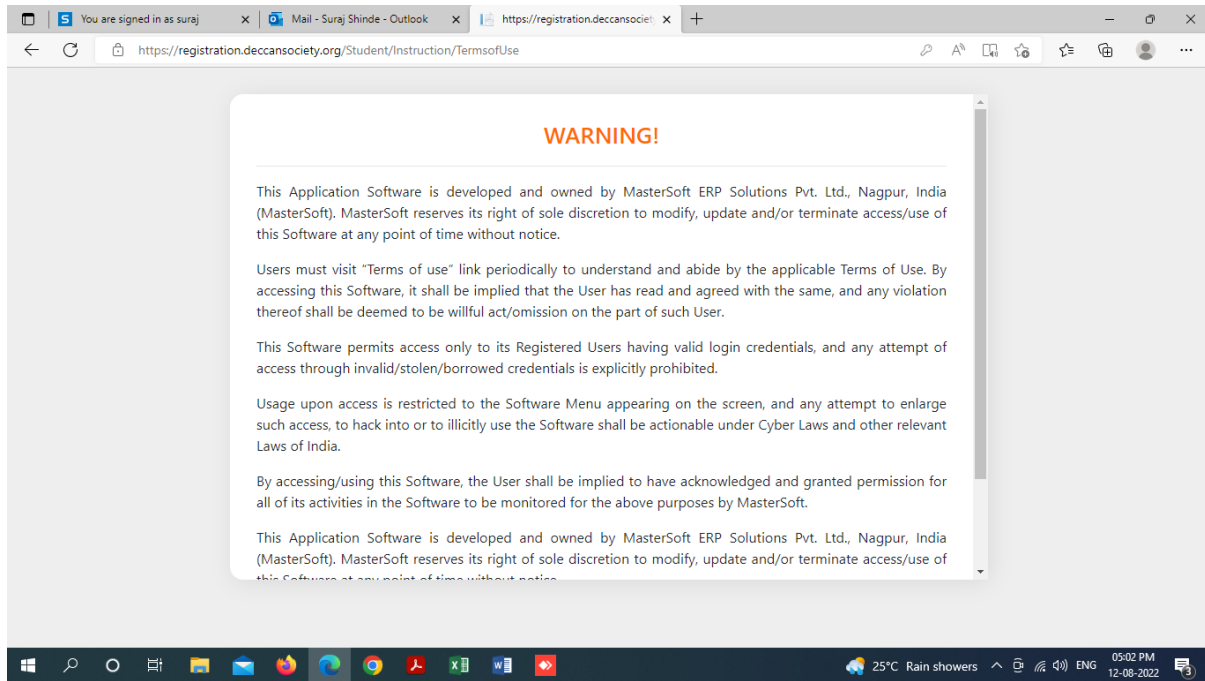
You are signed in as suraj
Mail - Suraj Shinde - Outlook
https://registration.deccansociet

https://registration.deccansociety.org/Student/Instruction/TermsofUse

WARNING!

This Application Software is developed and owned by MasterSoft ERP Solutions Pvt. Ltd., Nagpur, India (MasterSoft). MasterSoft reserves its right of sole discretion to modify, update and/or terminate access/use of this Software at any point of time without notice.

Users must visit "Terms of use" link periodically to understand and abide by the applicable Terms of Use. By accessing this Software, it shall be implied that the User has read and agreed with the same, and any violation thereof shall be deemed to be willful act/omission on the part of such User.

This Software permits access only to its Registered Users having valid login credentials, and any attempt of access through invalid/stolen/borrowed credentials is explicitly prohibited.

Usage upon access is restricted to the Software Menu appearing on the screen, and any attempt to enlarge such access, to hack into or to illicitly use the Software shall be actionable under Cyber Laws and other relevant Laws of India.

By accessing/using this Software, the User shall be implied to have acknowledged and granted permission for all of its activities in the Software to be monitored for the above purposes by MasterSoft.

This Application Software is developed and owned by MasterSoft ERP Solutions Pvt. Ltd., Nagpur, India (MasterSoft). MasterSoft reserves its right of sole discretion to modify, update and/or terminate access/use of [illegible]

25°C Rain showers ENG 05:02 PM 12-08-2022